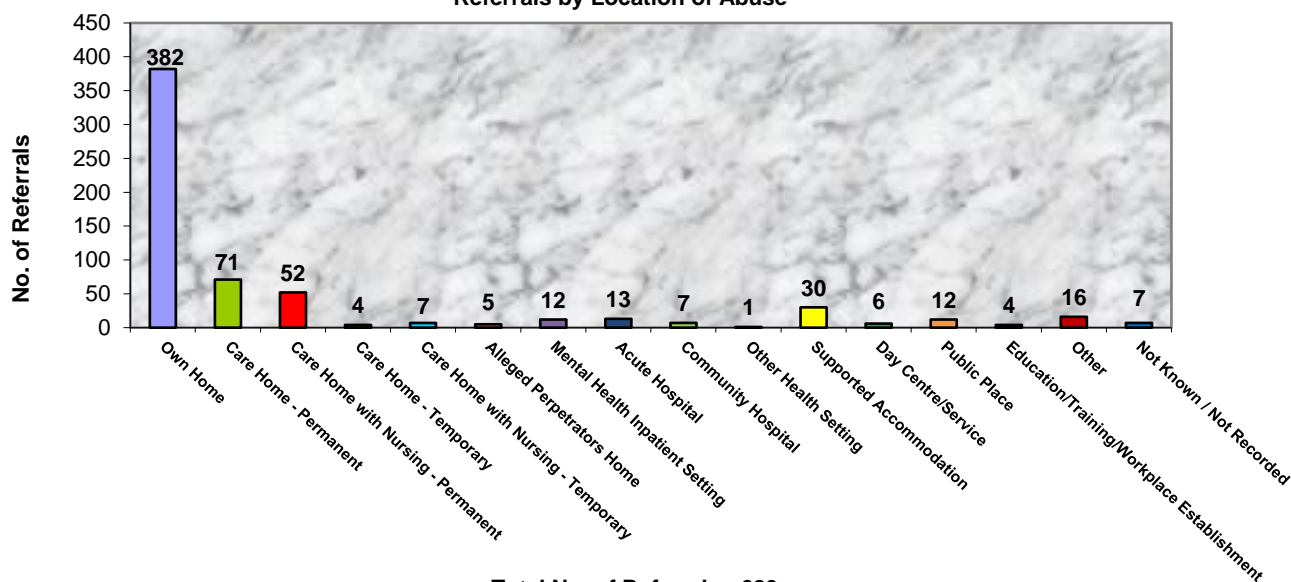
Referrals by Location of Abuse

No. of Referrals

450
400
350
300
250
200
150
100
50
0

382
71
52
4
7
5
12
13
7
1
30
6
12
4
16
7

Own Home
Care Home - Permanent
Care Home with Nursing - Permanent
Care Home - Temporary
Care Home with Nursing - Temporary
Alleged Perpetrators Home
Mental Health Inpatient Setting
Acute Hospital
Community Hospital
Other Health Setting
Supported Accommodation
Day Centre/Service
Public Place
Education/Training/Workplace Establishment
Other
Not Known / Not Recorded

Total No. of Referrals = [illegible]